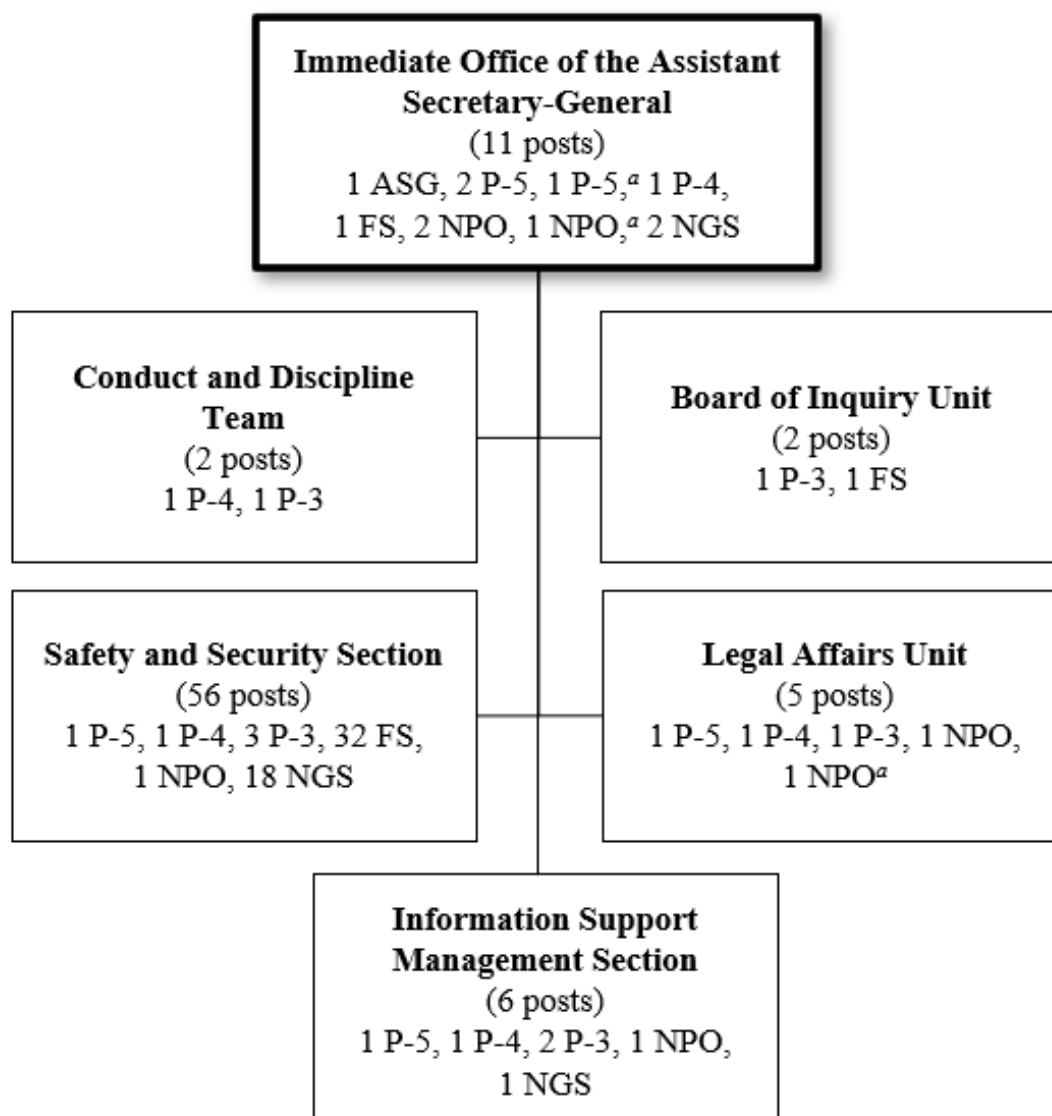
**Immediate Office of the Assistant Secretary-General**
(11 posts)
1 ASG, 2 P-5, 1 P-5,$^{a}$ 1 P-4, 1 FS, 2 NPO, 1 NPO,$^{a}$ 2 NGS

**Conduct and Discipline Team**
(2 posts)
1 P-4, 1 P-3

**Board of Inquiry Unit**
(2 posts)
1 P-3, 1 FS

**Safety and Security Section**
(56 posts)
1 P-5, 1 P-4, 3 P-3, 32 FS, 1 NPO, 18 NGS

**Legal Affairs Unit**
(5 posts)
1 P-5, 1 P-4, 1 P-3, 1 NPO, 1 NPO$^{a}$

**Information Support Management Section**
(6 posts)
1 P-5, 1 P-4, 2 P-3, 1 NPO, 1 NGS